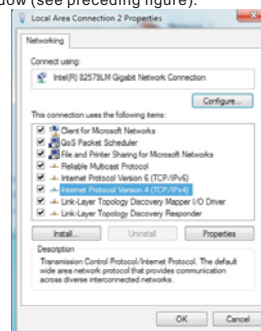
dow (see preceding figure).

Local Area Connection 2 Properties

Networking

Connect using:

Intel(R) 82579LM Gigabit Network Connection

Configure...

This connection uses the following items:

Client for Microsoft Networks
QoS Packet Scheduler
File and Printer Sharing for Microsoft Networks
Reliable Multicast Protocol
Internet Protocol Version 6 (TCP/IPv6)
Internet Protocol Version 4 (TCP/IPv4)
Link-Layer Topology Discovery Mapper I/O Driver
Link-Layer Topology Discovery Responder

Install... Uninstall Properties

Description
Transmission Control Protocol/Internet Protocol. The default wide area network protocol that provides communication across diverse interconnected networks.

OK Cancel